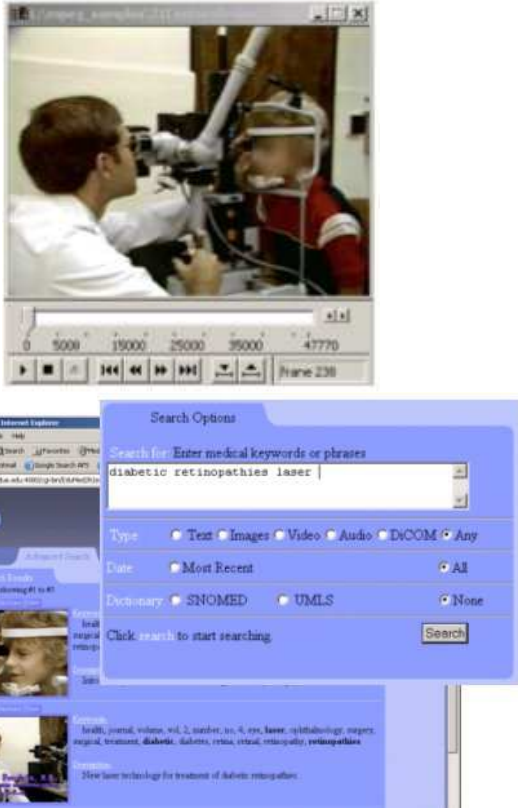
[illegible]

0 5000 15000 25000 35000 47770

Frame 238

Internet Explorer

Help

Search Favorites

Google Search

Advanced Search

Search Options

Search for: Enter medical keywords or phrases

diabetic retinopathies laser

Type: Text Images Video Audio DiCOM Any

Date: Most Recent All

Dictionary: SNOMED UMLS None

Click search to start searching.

Search

Keywords

health, journal, volume, vol, 2, number, no, 4, eye, laser, ophthalmology, surgery, surgical, treatment, diabetic, diabetes, retina, retinal, retinopathy, retinopathies

Description

New laser technology for treatment of diabetic retinopathies.